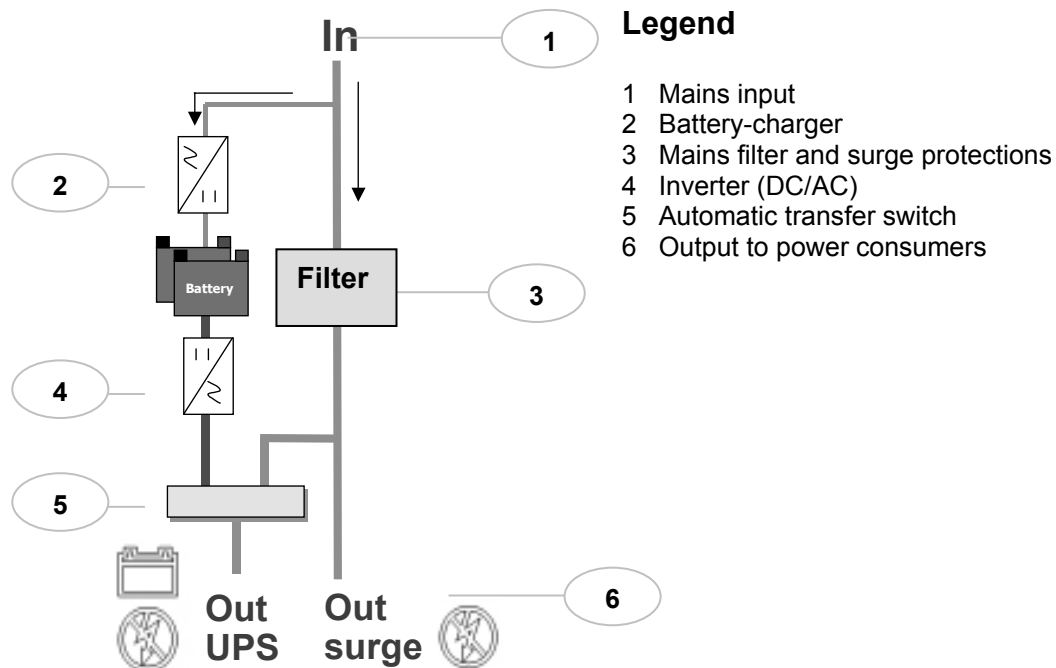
In

1

Legend

1 Mains input
2 Battery-charger
3 Mains filter and surge protections
4 Inverter (DC/AC)
5 Automatic transfer switch
6 Output to power consumers

2

Battery

Filter

3

4

5

6

Out UPS

Out surge